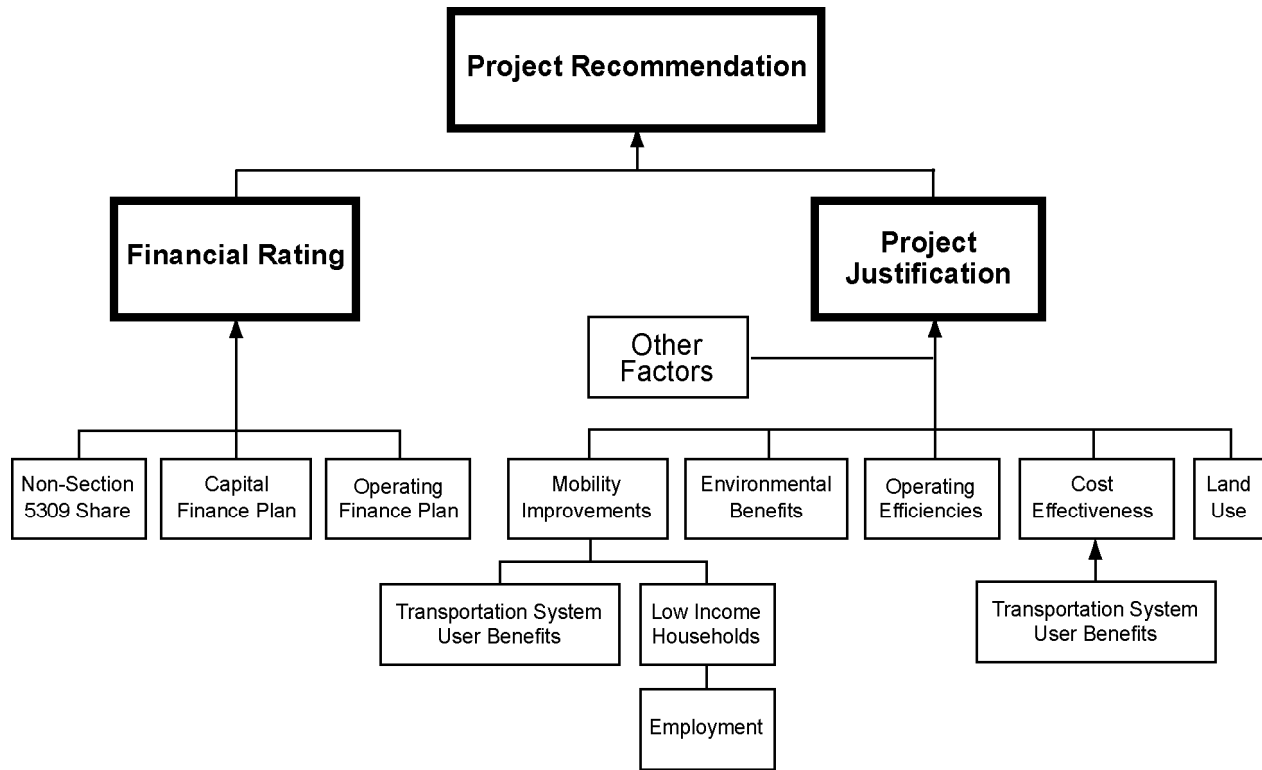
Project Recommendation

Financial Rating

Project Justification

Other Factors

Non-Section 5309 Share

Capital Finance Plan

Operating Finance Plan

Mobility Improvements

Environmental Benefits

Operating Efficiencies

Cost Effectiveness

Land Use

Transportation System User Benefits

Low Income Households

Employment

Transportation System User Benefits